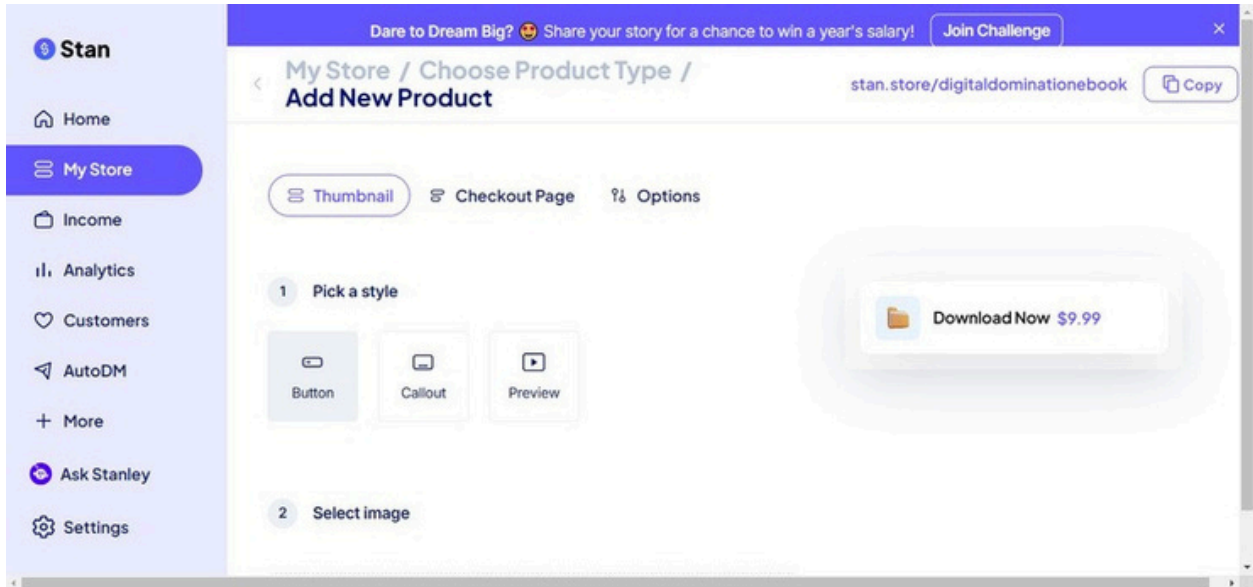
Stan

Home

My Store

Income

Analytics

Customers

AutoDM

+ More

Ask Stanley

Settings

Dare to Dream Big? 😍 Share your story for a chance to win a year's salary! Join Challenge ×

My Store / Choose Product Type / Add New Product

stan.store/digitaldominationebook Copy

Thumbnail Checkout Page Options

1 Pick a style

Button Callout Preview

2 Select image

Download Now $9.99